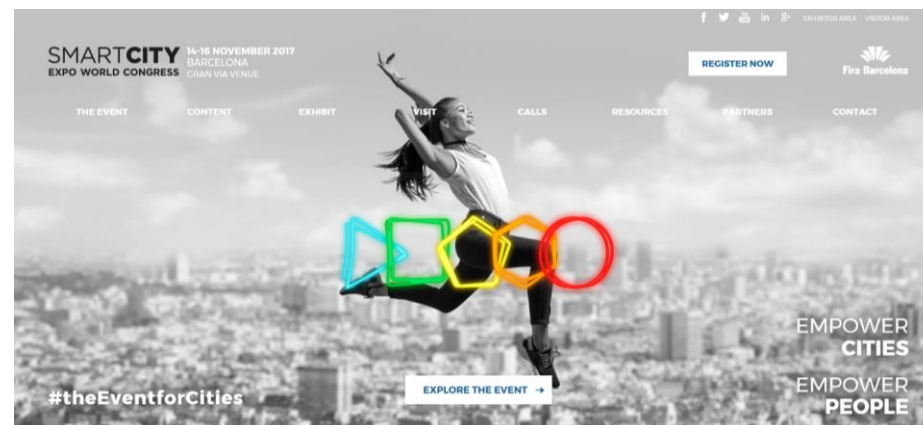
f 🐦 You Tube in 8+ EXHIBITOR AREA VISITOR AREA

SMARTCITY EXPO WORLD CONGRESS

14-16 NOVEMBER 2017 BARCELONA GRAN VIA VENUE

REGISTER NOW

Fira Barcelona

THE EVENT CONTENT EXHIBIT VISIT CALLS RESOURCES PARTNERS CONTACT

EMPOWER CITIES

EMPOWER PEOPLE

#theEventforCities

EXPLORE THE EVENT →